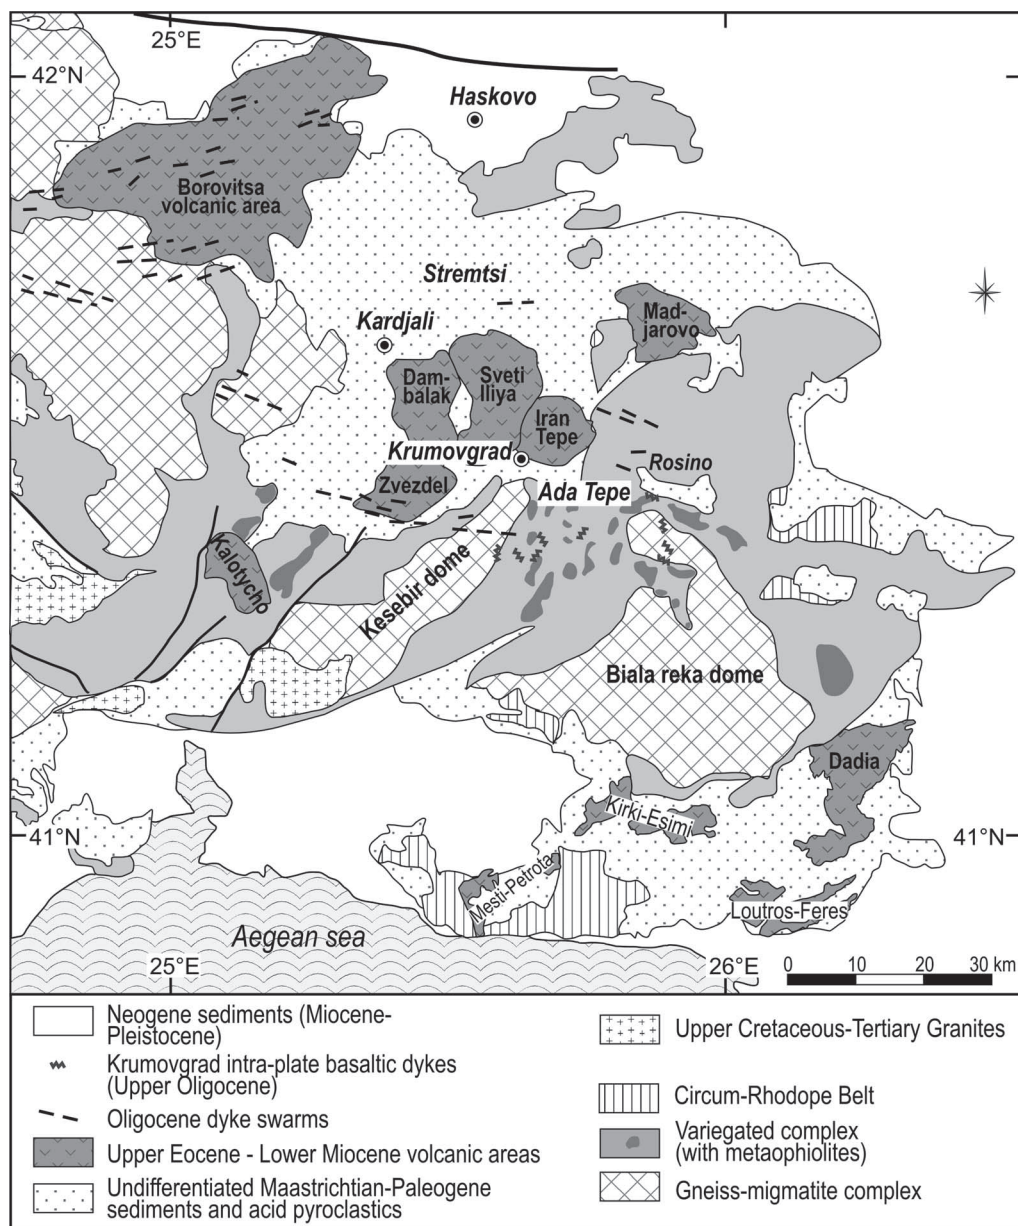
25°E
42°N
Haskovo
Borovitsa volcanic area
Stremtsi
Kardjali
Madjarovo
Dambalak
Sveti Iliya
Iran Tepe
Krumovgrad
Rosino
Zvezdel
Ada Tepe
Kalotycho
Kesebir dome
Biala reka dome
Dadia
Kirki-Esimi
41°N
41°N
Mesti-Petrota
Loutros-Feres
Aegean sea
25°E
26°E
0 10 20 30 km

Neogene sediments (Miocene-Pleistocene)
Krumovgrad intra-plate basaltic dykes (Upper Oligocene)
Oligocene dyke swarms
Upper Eocene - Lower Miocene volcanic areas
Undifferentiated Maastrichtian-Paleogene sediments and acid pyroclastics

Upper Cretaceous-Tertiary Granites
Circum-Rhodope Belt
Variegated complex (with metaophiolites)
Gneiss-migmatite complex